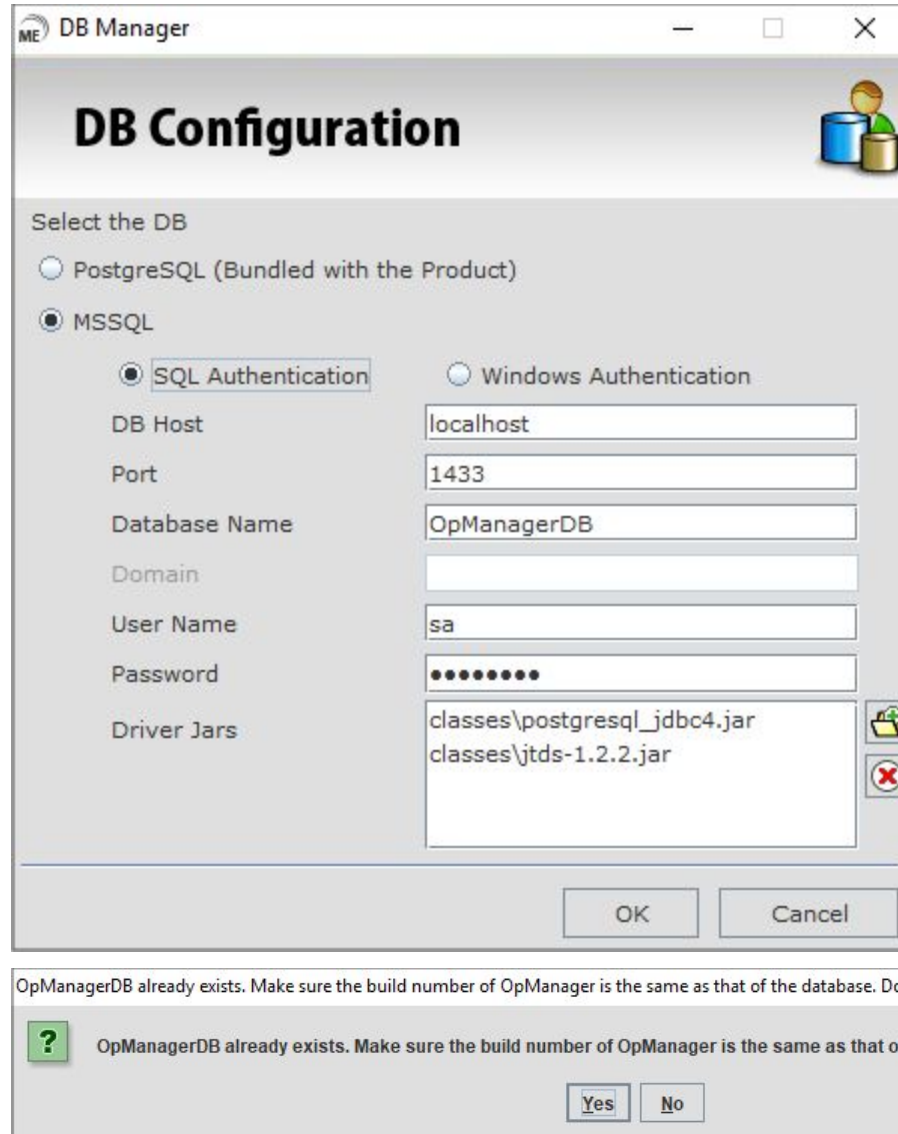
ME DB Manager

DB Configuration

Select the DB

PostgreSQL (Bundled with the Product)

MSSQL

SQL Authentication

Windows Authentication

| | |
|---|---|
| DB Host | localhost |
| Port | 1433 |
| Database Name | OpManagerDB |
| Domain | |
| User Name | sa |
| Password | ●●●●●●●●● |
| Driver Jars | classes\postgresql_jdbc4.jar<br>classes\jtds-1.2.2.jar |

OK

Cancel

OpManagerDB already exists. Make sure the build number of OpManager is the same as that of the database. Do

?

OpManagerDB already exists. Make sure the build number of OpManager is the same as that o

Yes

No